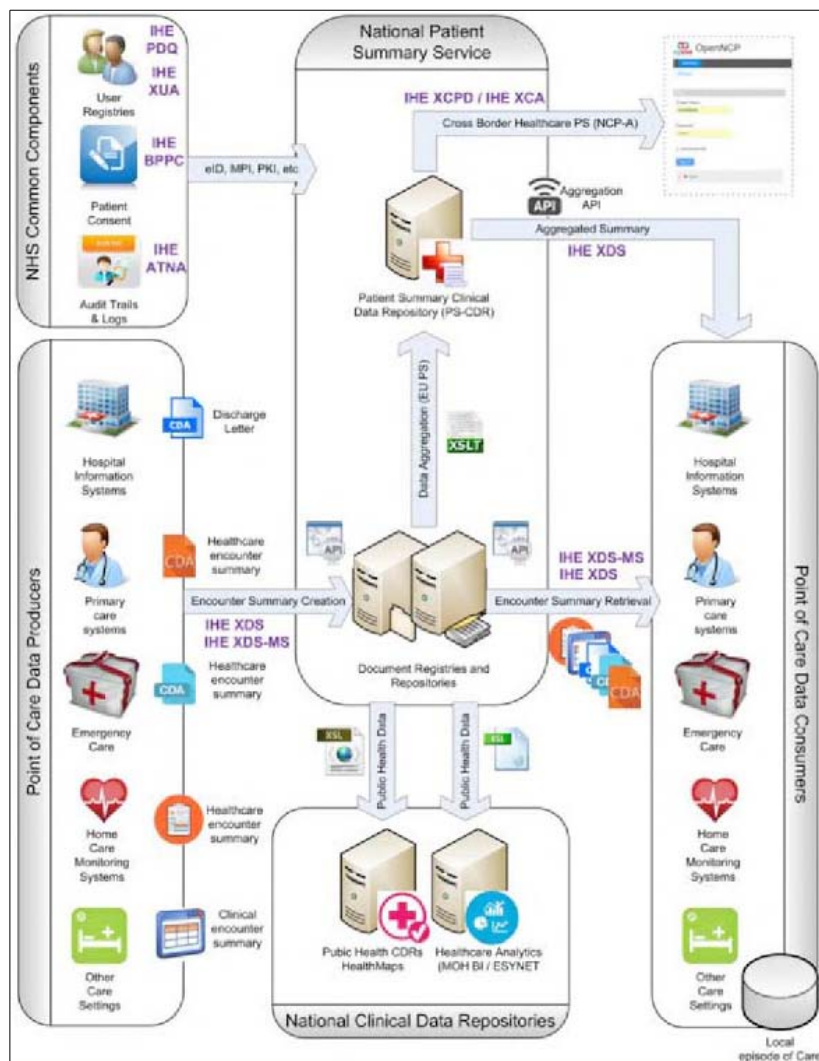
NHS Common Components

User Registries

IHE PDQ

IHE XUA

Patient Consent

IHE BPPC

Audit Trails & Logs

IHE ATNA

eID, MPI, PKI, etc

National Patient Summary Service

IHE XCPD / IHE XCA

Cross Border Healthcare PS (NCP-A)

OpenNCP

API

Aggregation API

Aggregated Summary

IHE XDS

Patient Summary Clinical Data Repository (PS-CDR)

Data Aggregation (EU PS)

XSLT

Point of Care Data Producers

Hospital Information Systems

CDA

Discharge Letter

Primary care systems

CDA

Healthcare encounter summary

Encounter Summary Creation

IHE XDS

IHE XDS-MS

API

API

Document Registries and Repositories

Emergency Care

CDA

Healthcare encounter summary

Home Care Monitoring Systems

Healthcare encounter summary

Other Care Settings

Clinical encounter summary

IHE XDS-MS

IHE XDS

Encounter Summary Retrieval

CDA

XSL

XSL

Public Health Data

Public Health Data

Pubic Health CDRs HealthMaps

Healthcare Analytics (MOH BI / ESYNET

National Clinical Data Repositories

Point of Care Data Consumers

Hospital Information Systems

Primary care systems

Emergency Care

Home Care Monitoring Systems

Other Care Settings

Local episode of Care